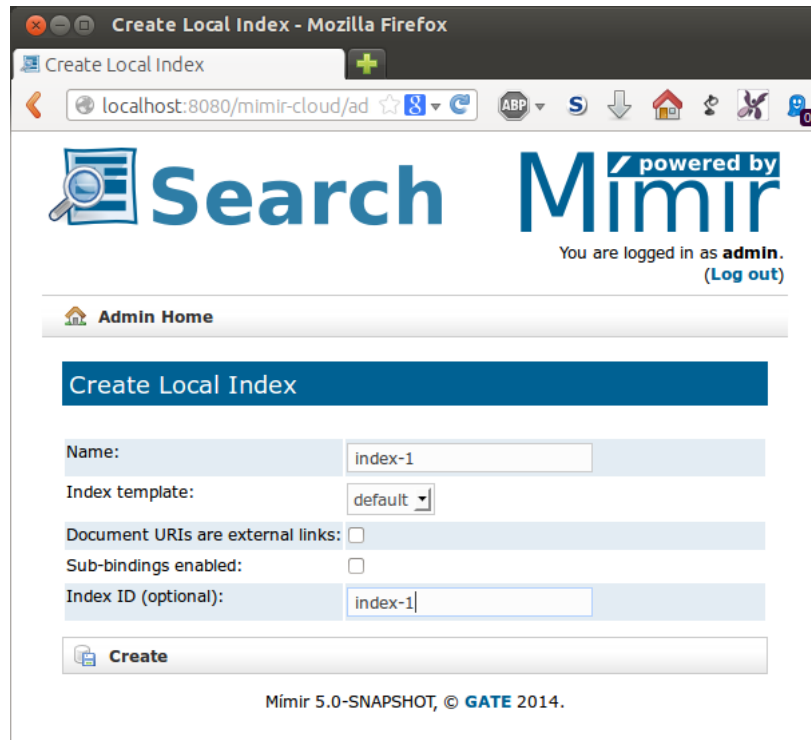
Create Local Index - Mozilla Firefox

Create Local Index

localhost:8080/mimir-cloud/ad

ABP

0

Search

powered by

Mímir

You are logged in as **admin**.
(Log out)

Admin Home

Create Local Index

| Name: | index-1 |
|---|---|
| Index template: | default |
| Document URIs are external links: | |
| Sub-bindings enabled: | |
| Index ID (optional): | index-1 |

Create

Mímir 5.0-SNAPSHOT, © GATE 2014.